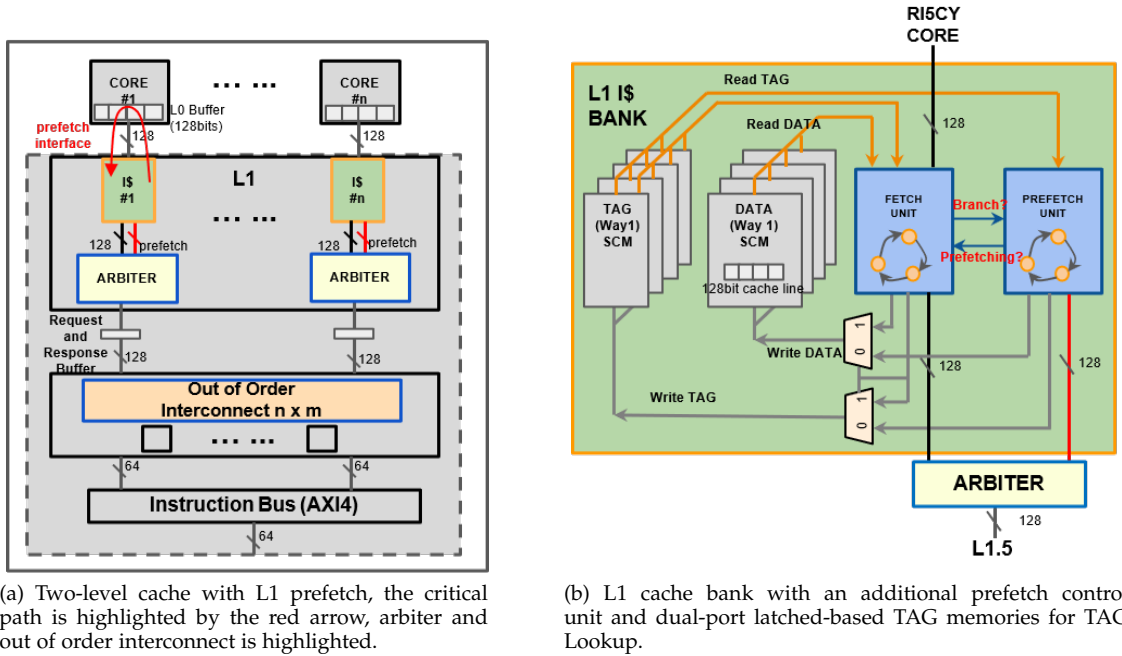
CORE
#1

...... 

CORE
#n

L0 Buffer
(128bits)

prefetch
interface

128

128

L1

I$
#1

......

I$
#n

128 prefetch

128 prefetch

ARBITER

ARBITER

Request
and
Response
Buffer

128

128

Out of Order
Interconnect n x m

......

64

64

Instruction Bus (AXI4)

64

(a) Two-level cache with L1 prefetch, the critical path is highlighted by the red arrow, arbiter and out of order interconnect is highlighted.

RI5CY
CORE

L1 I$
BANK

Read TAG

Read DATA

128

TAG
(Way1)
SCM

DATA
(Way 1)
SCM

128bit cache line

FETCH
UNIT

Branch?

Prefetching?

PREFETCH
UNIT

1
0

Write DATA

128

128

Write TAG

1
0

ARBITER

128

L1.5

(b) L1 cache bank with an additional prefetch contro unit and dual-port latched-based TAG memories for TAC Lookup.